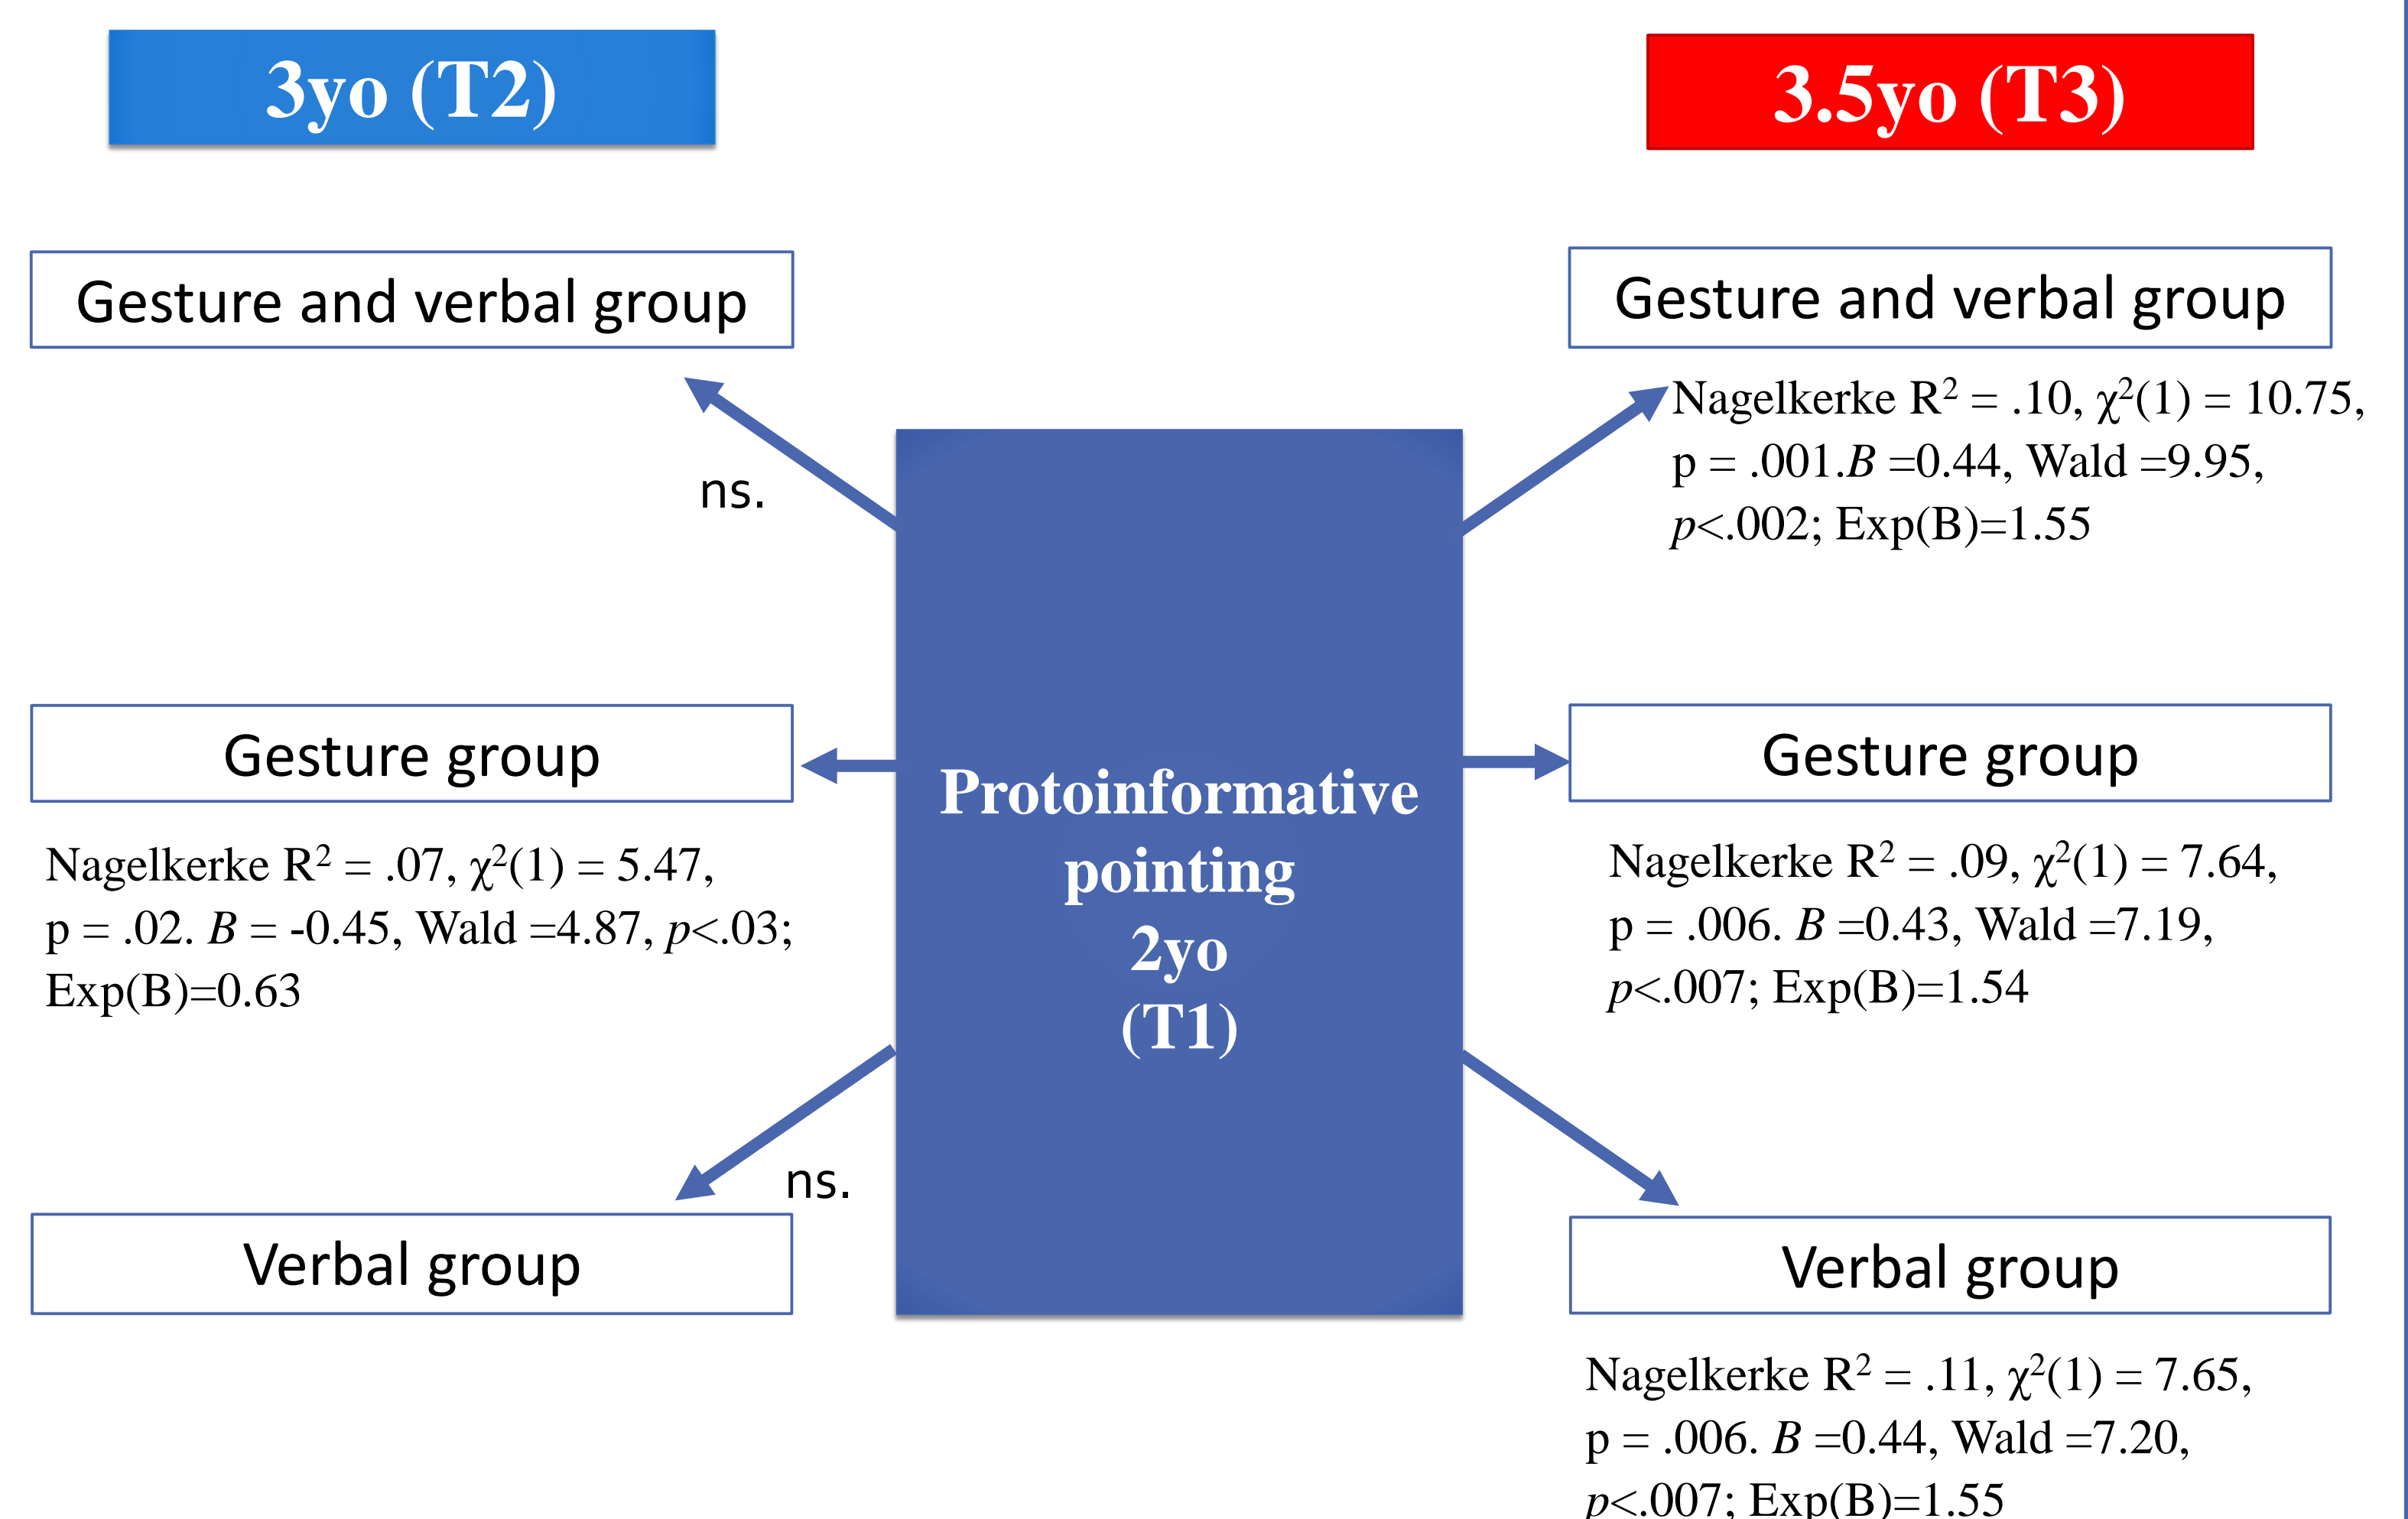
3yo (T2)

3.5yo (T3)

Gesture and verbal group

ns.

Gesture and verbal group

Nagelkerke $R^2$ = .10, $\chi^2(1)$ = 10.75, p = .001.$B$ =0.44, Wald =9.95, $p$<.002; Exp(B)=1.55

Gesture group

Protoinformative pointing 2yo (T1)

Gesture group

Nagelkerke $R^2$ = .07, $\chi^2(1)$ = 5.47, p = .02. $B$ = -0.45, Wald =4.87, $p$<.03; Exp(B)=0.63

Nagelkerke $R^2$ = .09, $\chi^2(1)$ = 7.64, p = .006. $B$ =0.43, Wald =7.19, $p$<.007; Exp(B)=1.54

ns.

Verbal group

Verbal group

Nagelkerke $R^2$ = .11, $\chi^2(1)$ = 7.65, p = .006. $B$ =0.44, Wald =7.20, $p$<.007; Exp(B)=1.55